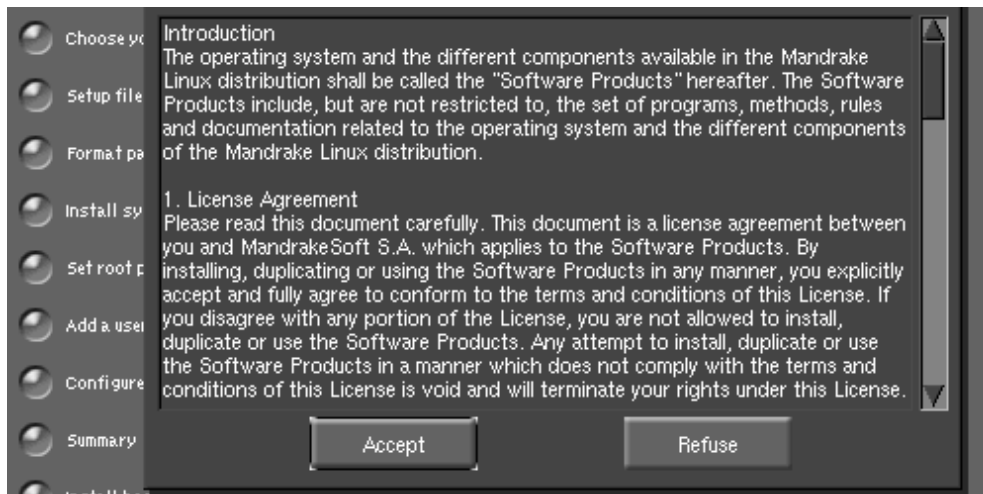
Choose yo
Setup file
Format pa
Install sy
Set root p
Add a user
Configure
Summary

Introduction
The operating system and the different components available in the Mandrake Linux distribution shall be called the "Software Products" hereafter. The Software Products include, but are not restricted to, the set of programs, methods, rules and documentation related to the operating system and the different components of the Mandrake Linux distribution.

1. License Agreement
Please read this document carefully. This document is a license agreement between you and MandrakeSoft S.A. which applies to the Software Products. By installing, duplicating or using the Software Products in any manner, you explicitly accept and fully agree to conform to the terms and conditions of this License. If you disagree with any portion of the License, you are not allowed to install, duplicate or use the Software Products. Any attempt to install, duplicate or use the Software Products in a manner which does not comply with the terms and conditions of this License is void and will terminate your rights under this License.

Accept
Refuse